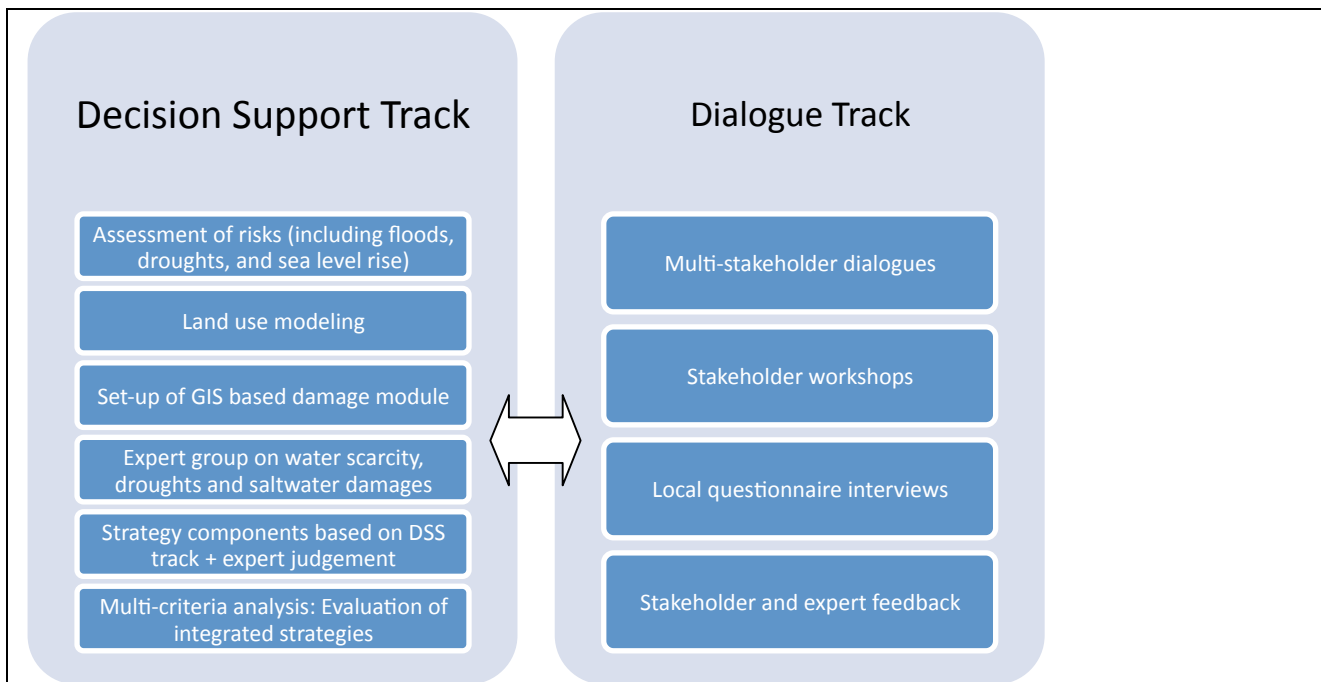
Decision Support Track

Assessment of risks (including floods, droughts, and sea level rise)

Land use modeling

Set-up of GIS based damage module

Expert group on water scarcity, droughts and saltwater damages

Strategy components based on DSS track + expert judgement

Multi-criteria analysis: Evaluation of integrated strategies

Dialogue Track

Multi-stakeholder dialogues

Stakeholder workshops

Local questionnaire interviews

Stakeholder and expert feedback